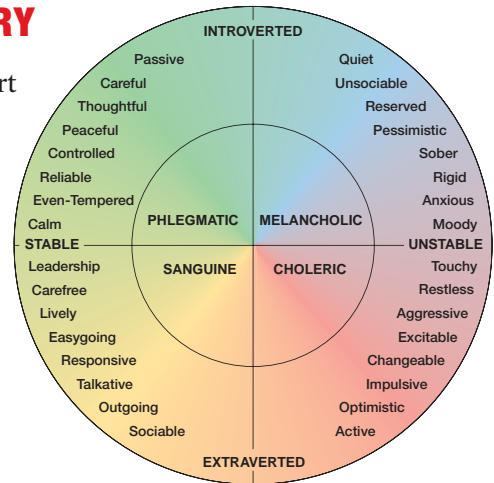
RY

rt

INTROVERTED

Passive
Careful
Thoughtful
Peaceful
Controlled
Reliable
Even-Tempered
Calm

Quiet
Unsociable
Reserved
Pessimistic
Sober
Rigid
Anxious
Moody

STABLE

UNSTABLE

PHLEGMATIC

MELANCHOLIC

SANGUINE

CHOLERIC

Leadership
Carefree
Lively
Easygoing
Responsive
Talkative
Outgoing
Sociable

Touchy
Restless
Aggressive
Excitable
Changeable
Impulsive
Optimistic
Active

EXTRAVERTED